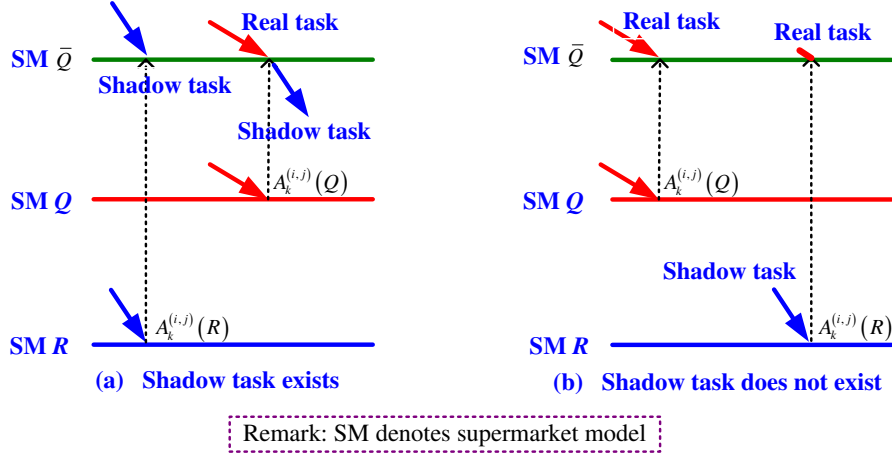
SM $\bar{Q}$

Real task

Shadow task

Shadow task

SM $Q$

$A_k^{(i,j)}(Q)$

SM $R$

$A_k^{(i,j)}(R)$

(a) Shadow task exists

SM $\bar{Q}$

Real task

Real task

SM $Q$

$A_k^{(i,j)}(Q)$

Shadow task

SM $R$

$A_k^{(i,j)}(R$

(b) Shadow task does not exist

Remark: SM denotes supermarket model